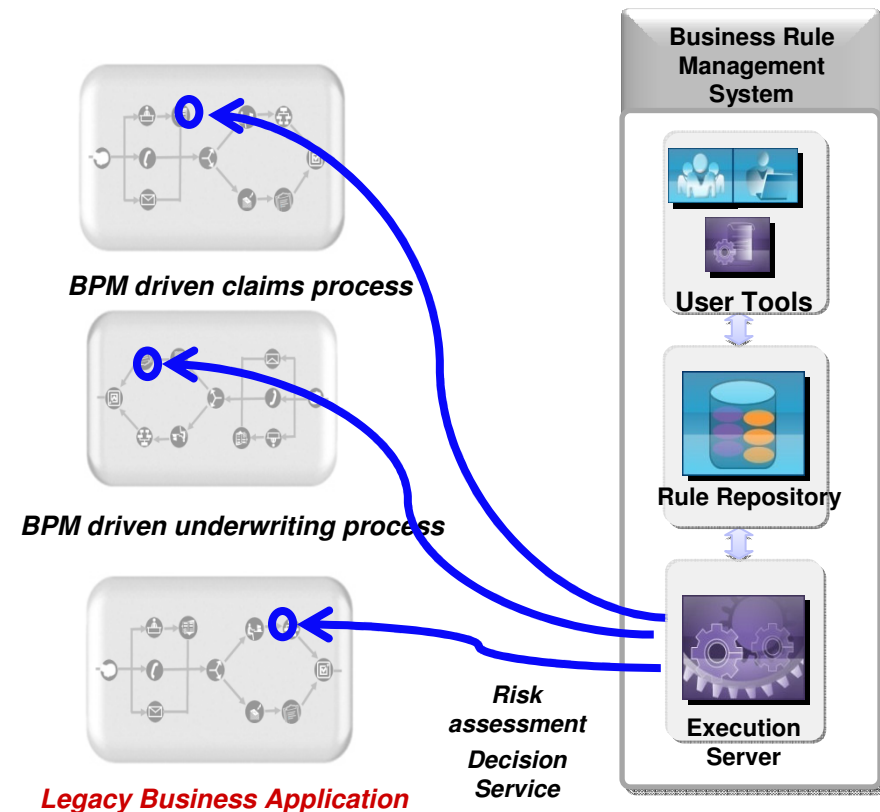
Business Rule Management System

User Tools

Rule Repository

Execution Server

BPM driven claims process

BPM driven underwriting process

Legacy Business Application

Risk assessment Decision Service